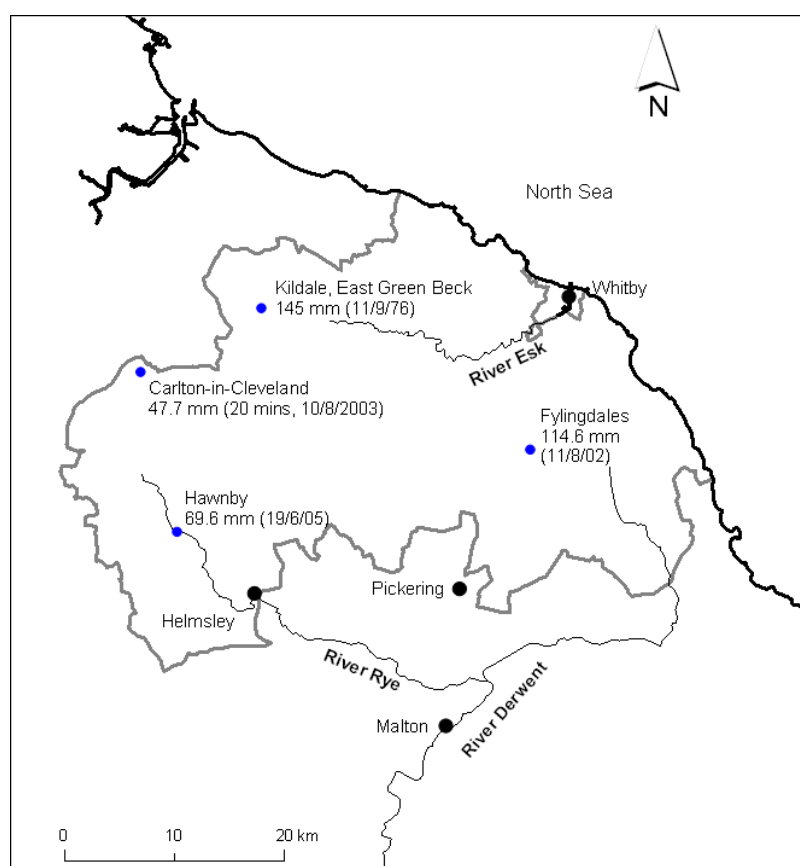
N

North Sea

Kildale, East Green Beck
145 mm (11/9/76)

Whitby

River Esk

Carlton-in-Cleveland
47.7 mm (20 mins, 10/8/2003)

Fylingdales
114.6 mm
(11/8/02)

Hawnby
69.6 mm (19/6/05)

Pickering

Helmsley

River Rye

Malton

River Derwent

0 10 20 km